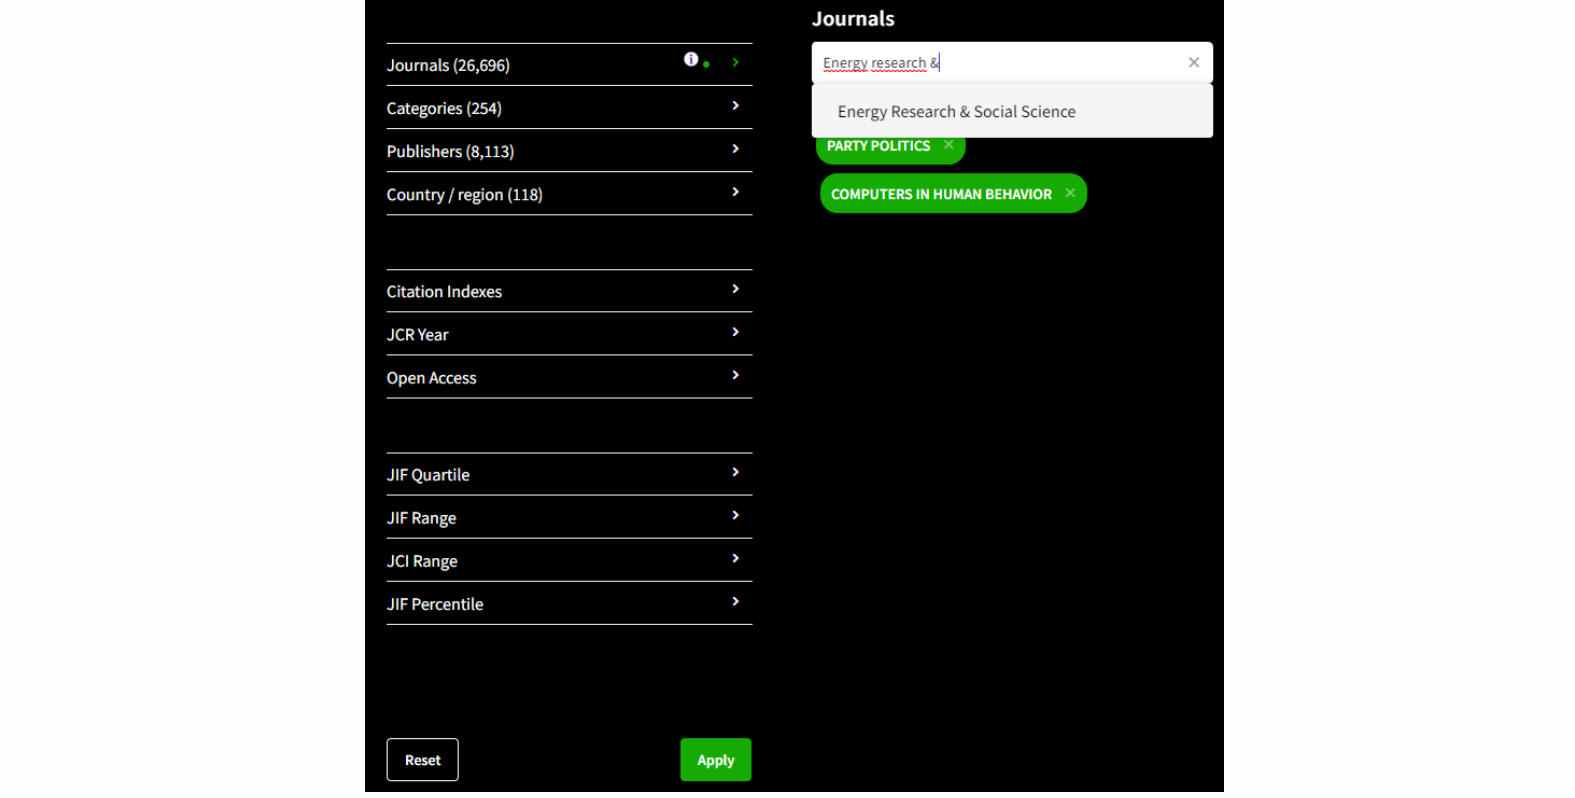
Journals (26,696)

Categories (254)

Publishers (8,113)

Country / region (118)

Citation Indexes

JCR Year

Open Access

JIF Quartile

JIF Range

JCI Range

JIF Percentile

Reset

Apply

Journals

Energy research &

Energy Research & Social Science

PARTY POLITICS

COMPUTERS IN HUMAN BEHAVIOR